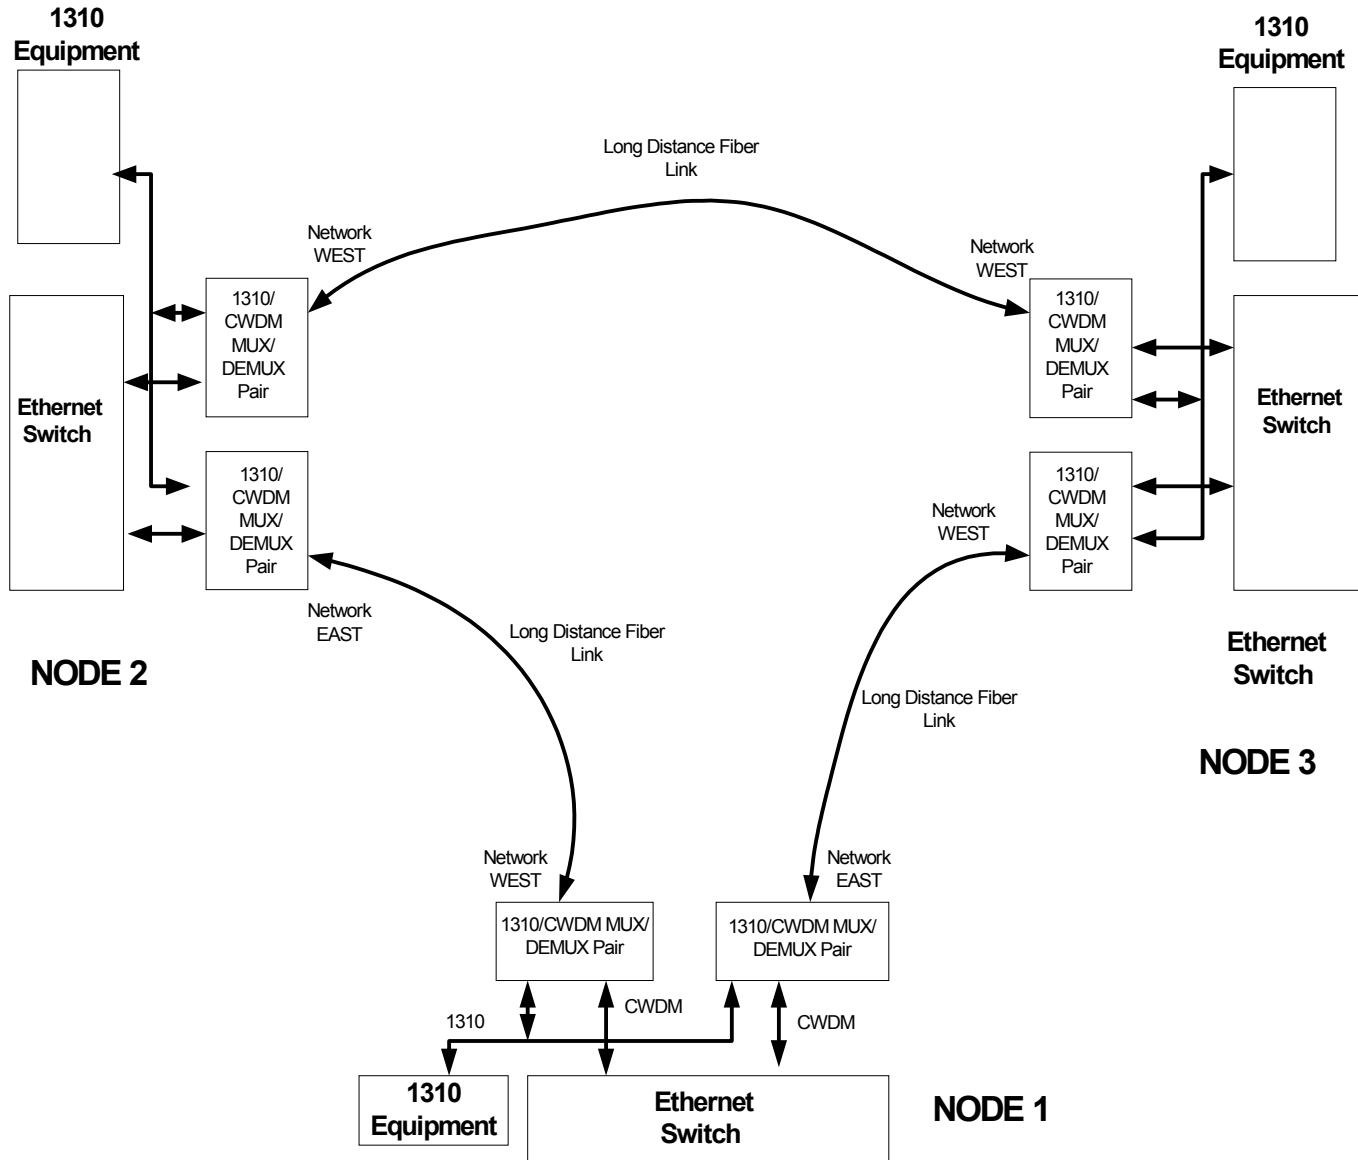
1310 Equipment

1310 Equipment

Long Distance Fiber Link

Network WEST

Network WEST

1310/ CWDM MUX/ DEMUX Pair

1310/ CWDM MUX/ DEMUX Pair

Ethernet Switch

Ethernet Switch

1310/ CWDM MUX/ DEMUX Pair

1310/ CWDM MUX/ DEMUX Pair

Network WEST

Network EAST

Long Distance Fiber Link

NODE 2

Ethernet Switch

Long Distance Fiber Link

NODE 3

Network WEST

Network EAST

1310/CWDM MUX/ DEMUX Pair

1310/CWDM MUX/ DEMUX Pair

1310

CWDM

CWDM

1310 Equipment

Ethernet Switch

NODE 1